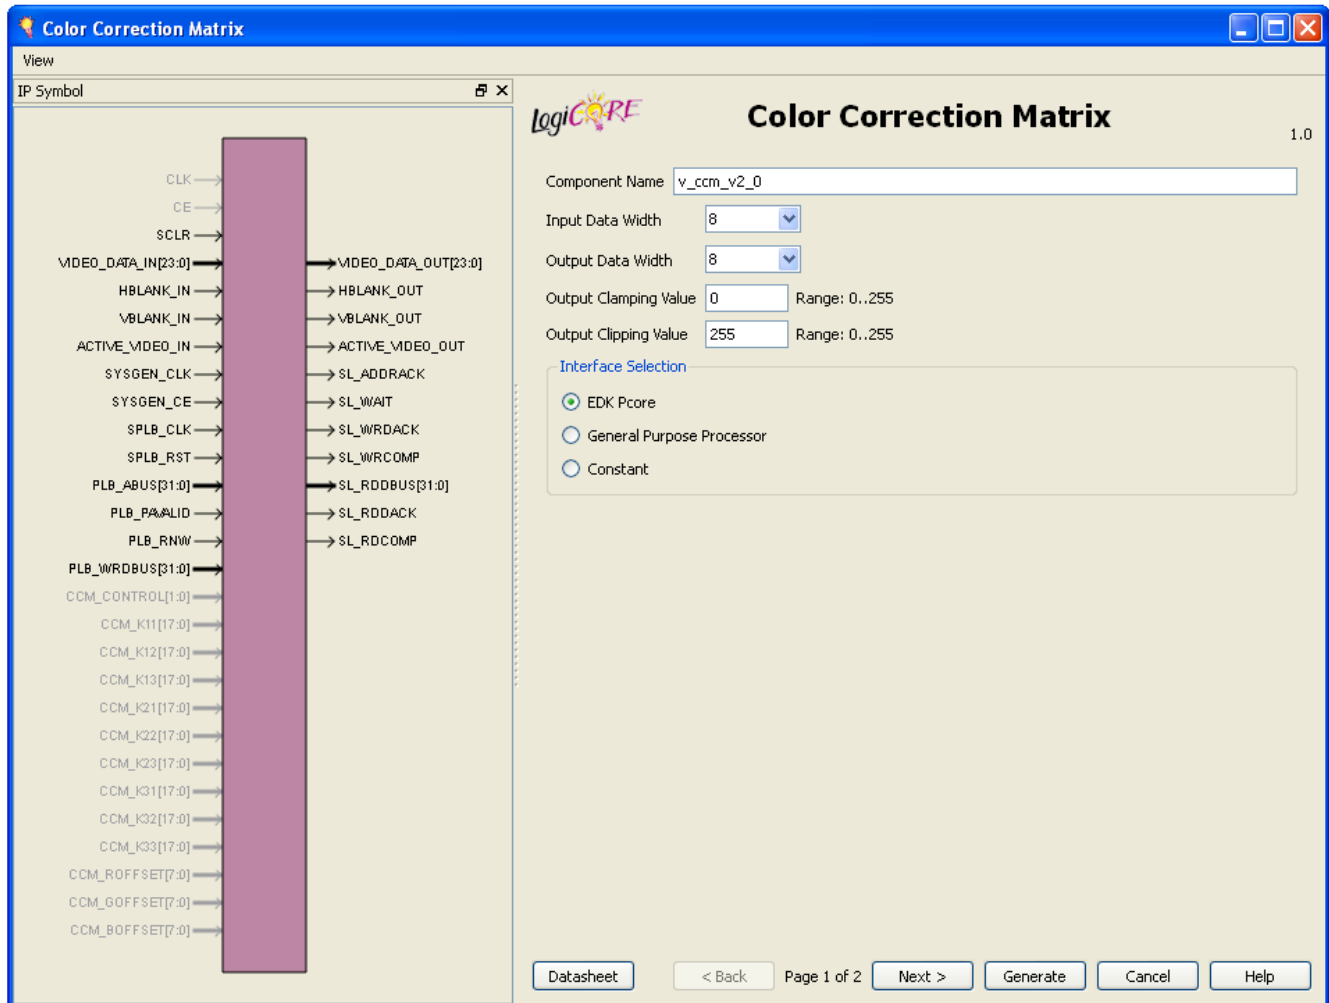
Color Correction Matrix

View

IP Symbol

CLK
CE
SCLR
VIDEO_DATA_IN[23:0]
HBLANK_IN
VBLANK_IN
ACTIVE_VIDEO_IN
SYSGEN_CLK
SYSGEN_CE
SPLB_CLK
SPLB_RST
PLB_ABUS[31:0]
PLB_PAVALID
PLB_RNW
PLB_WRDBUS[31:0]
CCM_CONTROL[1:0]
CCM_K11[17:0]
CCM_K12[17:0]
CCM_K13[17:0]
CCM_K21[17:0]
CCM_K22[17:0]
CCM_K23[17:0]
CCM_K31[17:0]
CCM_K32[17:0]
CCM_K33[17:0]
CCM_ROFFSET[7:0]
CCM_GOFFSET[7:0]
CCM_BOFFSET[7:0]

VIDEO_DATA_OUT[23:0]
HBLANK_OUT
VBLANK_OUT
ACTIVE_VIDEO_OUT
SL_ADDRACK
SL_WAIT
SL_WRDACK
SL_WRCOMP
SL_RDDBUS[31:0]
SL_RDDACK
SL_RDCOMP

LogiCORE

Color Correction Matrix

1.0

Component Name v_ccm_v2_0

Input Data Width 8

Output Data Width 8

Output Clamping Value 0 Range: 0..255

Output Clipping Value 255 Range: 0..255

Interface Selection

EDK Pcore

General Purpose Processor

Constant

Datasheet

< Back

Page 1 of 2

Next >

Generate

Cancel

Help